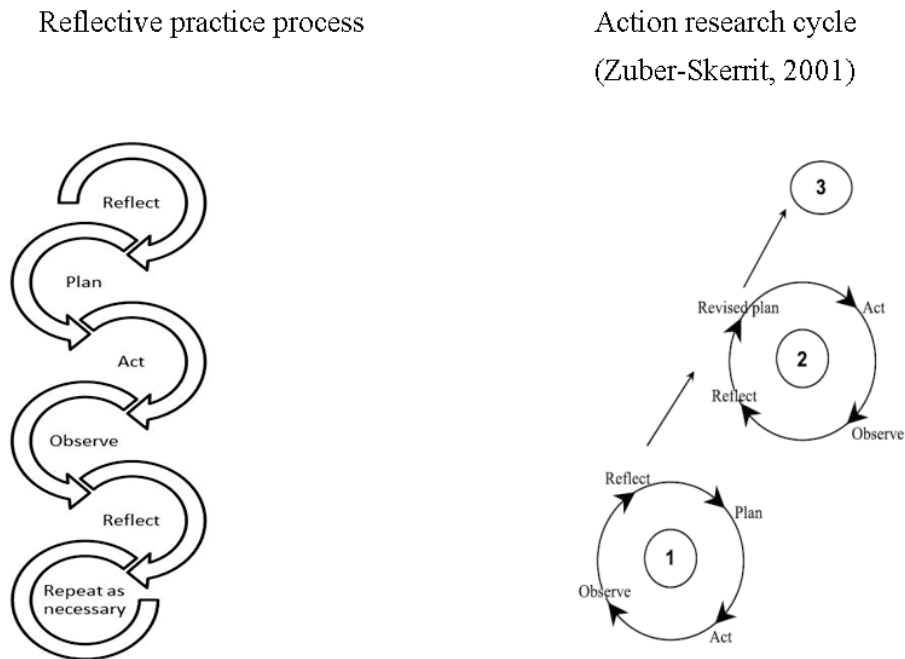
Reflective practice process

Reflect

Plan

Act

Observe

Reflect

Repeat as necessary

Action research cycle (Zuber-Skerrit, 2001)

3

Revised plan

Act

2

Reflect

Observe

Reflect

Plan

1

Observe

Act